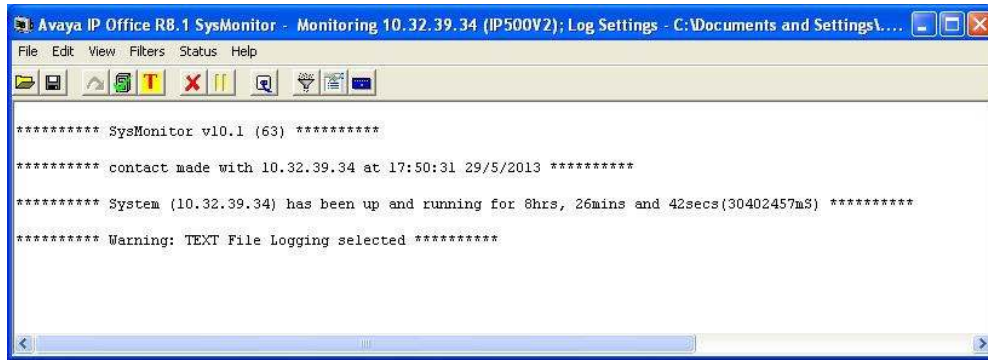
Avaya IP Office R8.1 SysMonitor - Monitoring 10.32.39.34 (IP500V2); Log Settings - C:\Documents and Settings\....

File Edit View Filters Status Help

T

********** SysMonitor v10.1 (63) **********

********** contact made with 10.32.39.34 at 17:50:31 29/5/2013 **********

********** System (10.32.39.34) has been up and running for 8hrs, 26mins and 42secs(30402457mS) **********

********** Warning: TEXT File Logging selected **********